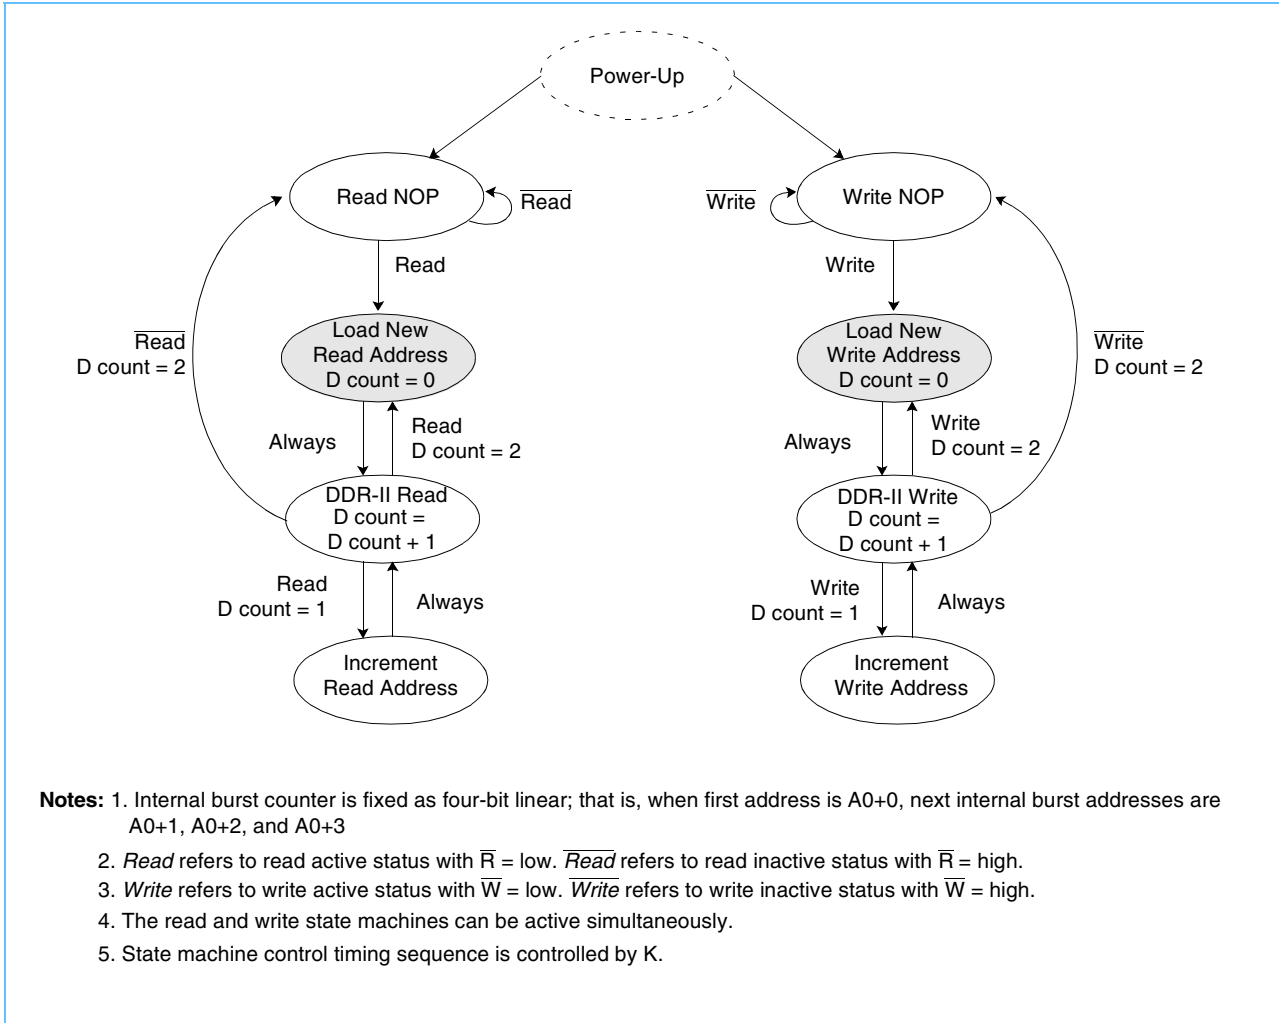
Power-Up

Read NOP

$\overline{\text{Read}}$

Read

Load New Read Address D count = 0

$\overline{\text{Read}}$ D count = 2

Always

Read D count = 2

DDR-II Read D count = D count + 1

Read D count = 1

Always

Increment Read Address

Write NOP

$\overline{\text{Write}}$

Write

Load New Write Address D count = 0

$\overline{\text{Write}}$ D count = 2

Always

Write D count = 2

DDR-II Write D count = D count + 1

Write D count = 1

Always

Increment Write Address

**Notes:** 1. Internal burst counter is fixed as four-bit linear; that is, when first address is A0+0, next internal burst addresses are A0+1, A0+2, and A0+3

2. *Read* refers to read active status with $\overline{\text{R}}$ = low. *$\overline{\text{Read}}$* refers to read inactive status with $\overline{\text{R}}$ = high.

3. *Write* refers to write active status with $\overline{\text{W}}$ = low. *$\overline{\text{Write}}$* refers to write inactive status with $\overline{\text{W}}$ = high.

4. The read and write state machines can be active simultaneously.

5. State machine control timing sequence is controlled by K.